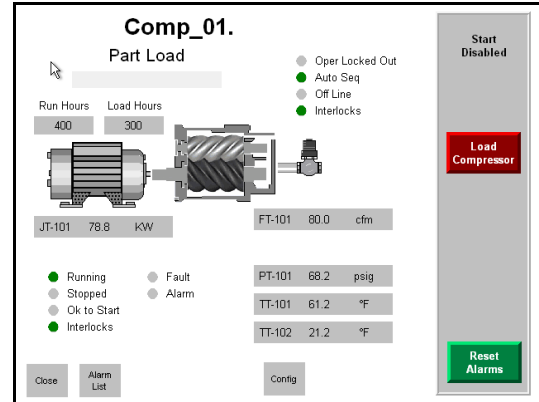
Comp_01.

Part Load

Oper Locked Out
Auto Seq
Off Line
Interlocks

Run Hours 400
Load Hours 300

JT-101 78.8 KW

FT-101 80.0 cfm

Running
Stopped
Ok to Start
Interlocks

Fault
Alarm

PT-101 68.2 psig
TT-101 61.2 °F
TT-102 21.2 °F

Close
Alarm List
Config

Start Disabled

Load Compressor

Reset Alarms